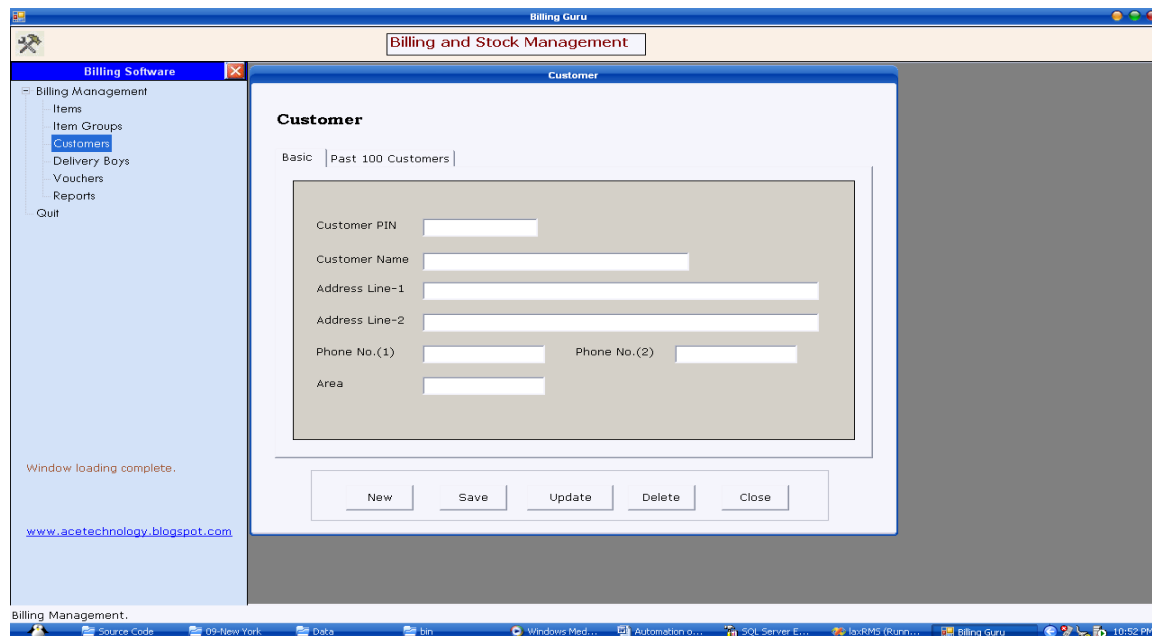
Billing Guru

Billing and Stock Management

Billing Software

Billing Management
Items
Item Groups
Customers
Delivery Boys
Vouchers
Reports
Quit

Window loading complete.

www.acetechnology.blogspot.com

Customer

Customer

Basic | Past 100 Customers

Customer PIN

Customer Name

Address Line-1

Address Line-2

Phone No.(1)

Phone No.(2)

Area

New | Save | Update | Delete | Close

Billing Management.

Source Code | 09-New York | Data | bin | Windows Med... | Automation o... | SQL Server E... | laxRMS (Runn... | Billing Guru | 10:52 PM